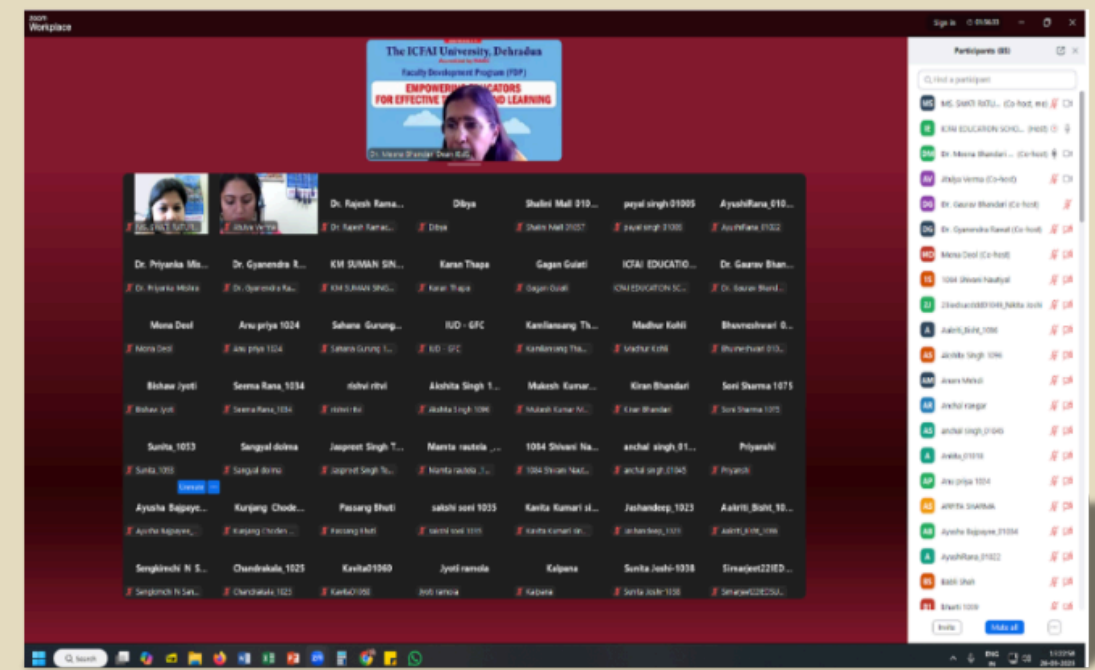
zoom Workplace

Sign in

The ICFAI University, Dehradun
Faculty Development Program (FDP)
EMPOWERING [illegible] EDUCATORS FOR EFFECTIVE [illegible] LEARNING
Dr. Meena Bhandari, Dean IIUD

Participants (85)
Find a participant
MS. SWATI RATU... (Co-host, me)
ICFAI EDUCATION SCHO... (Host)
Dr. Meena Bhandari ... (Co-host)
Atulya Verma (Co-host)
Dr. Gaurav Bhandari (Co-host)
Dr. Gyanendra Rawat (Co-host)
Mona Deol (Co-host)
1064 Shivani Nautiyal
23education01049_Nikita Joshi
Aakriti_Bisht_1096
Akshita Singh 1096
Anam Mehdi
Anchal rawat
anchal singh_01045
Ankita_01016
Anu priya 1024
ARPITA SHARMA
Ayusha Bajpayee_01034
AyushiRana_01022
Bakhi Shah
Bharti 1009
Invite
Mute all

MS. SWATI RATURI
Atulya Verma
Dr. Rajesh Rama...
Dibya
Shalini Mall 010...
payal singh 01005
AyushiRana_010...
Dr. Priyanka Mis...
Dr. Gyanendra R...
KM SUMAN SIN...
Karan Thapa
Gagan Gulati
ICFAI EDUCATIO...
Dr. Gaurav Bhan...
Mona Deol
Anu priya 1024
Sahana Gurung...
IUD - GFC
Kamliansang Th...
Madhur Kohli
Bhuvneshwari 0...
Bishaw Jyoti
Seema Rana_1034
rishvi ritvi
Akshita Singh 1...
Mukesh Kumar...
Kiran Bhandari
Soni Sharma 1075
Sunita_1053
Sangyal dolma
Jaspreet Singh T...
Mamta rautela_...
1064 Shivani Na...
anchal singh_01...
Priyanshi
Unmute
Ayusha Bajpaye...
Kunjang Chode...
Passang Bhuti
sakshi soni 1035
Kavita Kumari si...
Jashandeep_1023
Aakriti_Bisht_10...
Sengkimchi N S...
Chandrakala_1025
Kavita01060
Jyoti ramola
Kalpana
Sunita Joshi-1038
Simarjeet22IED...

Search
ENG IN
26-09-2025